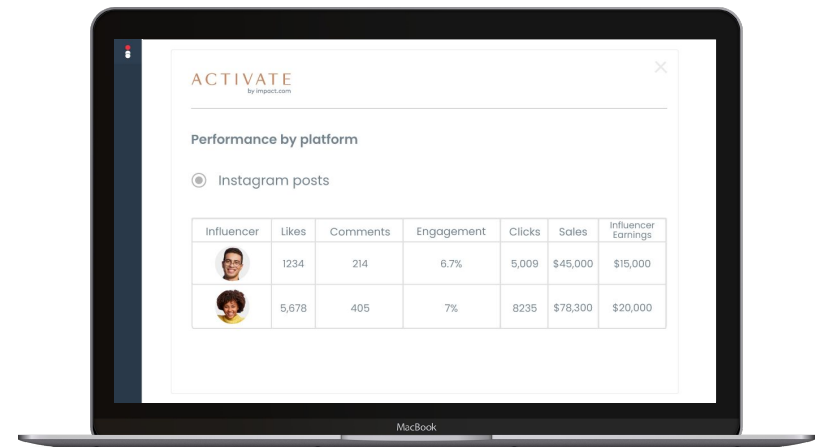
ACTIVATE
by impact.com

Performance by platform

Instagram posts

| Influencer | Likes | Comments | Engagement | Clicks | Sales | Influencer Earnings |
|---|---|---|---|---|---|---|
| | 1234 | 214 | 6.7% | 5,009 | \$45,000 | \$15,000 |
| | 5,678 | 405 | 7% | 8235 | \$78,300 | \$20,000 |

MacBook